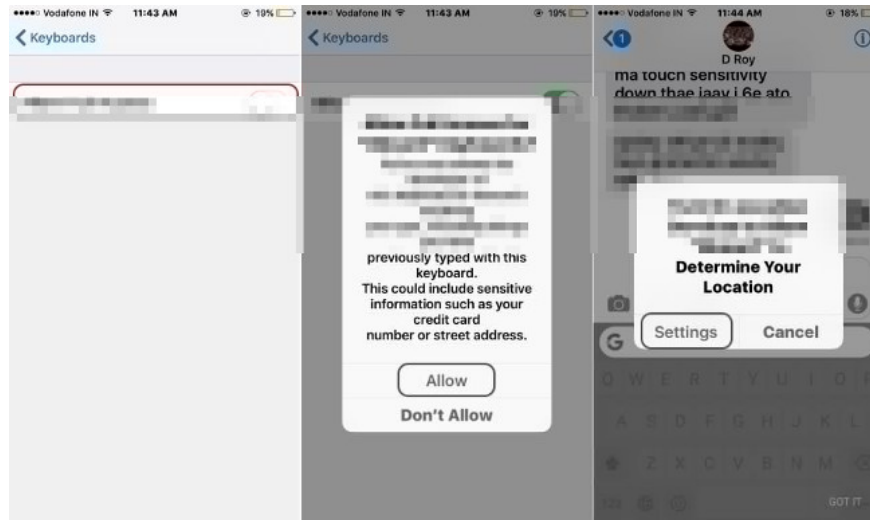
●●●●○ Vodafone IN 11:43 AM 19%

Keyboards

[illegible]

●●●●○ Vodafone IN 11:43 AM 19%

Keyboards

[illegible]

previously typed with this keyboard. This could include sensitive information such as your credit card number or street address.

Allow

Don't Allow

●●●●○ Vodafone IN 11:44 AM 18%

1

D Roy

ma touch sensitivity down thae jaay i 6e ato

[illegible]

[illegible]

Determine Your Location

Settings

Cancel

G

Q W E R T Y U I O P

A S D F G H J K L

Z X C V B N M

123

GOT IT